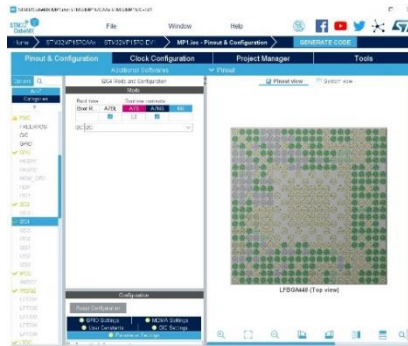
STM32 CubeMX

File

Window

Help

Home > STM32MP157CAAx > STM32MP157C-EV > MP1.ioc - Pinout & Configuration

GENERATE CODE

Pinout & Configuration

Clock Configuration

Project Manager

Tools

Additional Softwares

Pinout

IPCC Mode and Configuration

Mode

Pinout view

System view

Boot time

Run time contexts

Boot ROM

A7NS

A7S

A7NS

M4

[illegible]

Categories

GPIO

HARDWARE

DDR

Configuration

Reset Configuration

GPIO Settings

NVIC Settings

User Constants

DMA Settings

Parameter Settings

LFBGA448 (Top view)